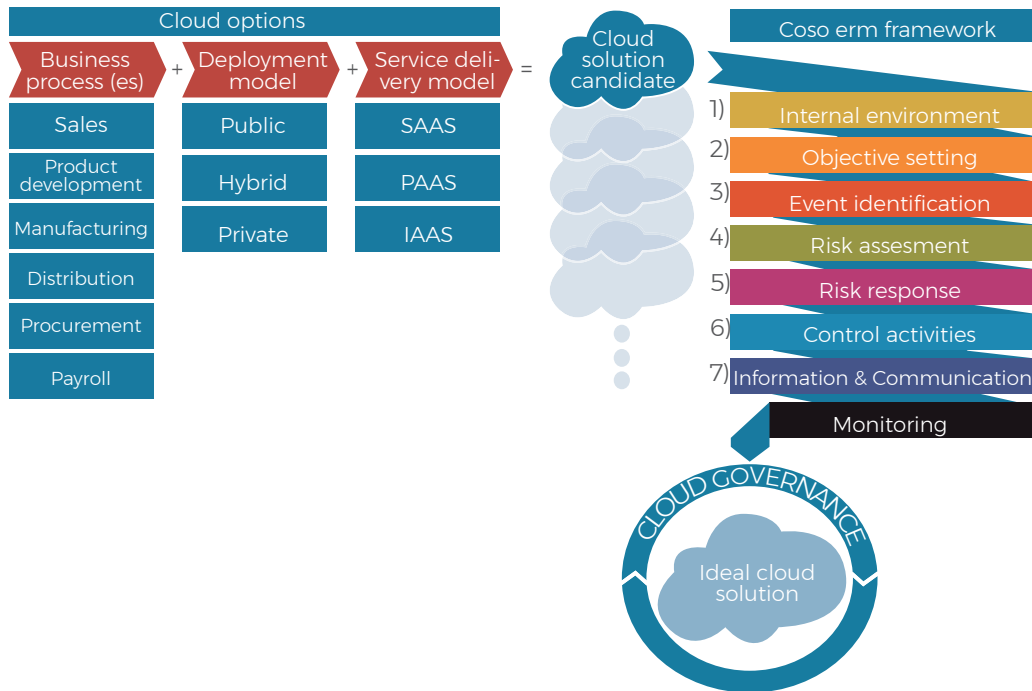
Cloud options

Business process (es) + Deployment model + Service delivery model = Cloud solution candidate

Sales
Product development
Manufacturing
Distribution
Procurement
Payroll

Public
Hybrid
Private

SAAS
PAAS
IAAS

Coso erm framework

1) Internal environment
2) Objective setting
3) Event identification
4) Risk assesment
5) Risk response
6) Control activities
7) Information & Communication
Monitoring

CLOUD GOVERNANCE

Ideal cloud solution